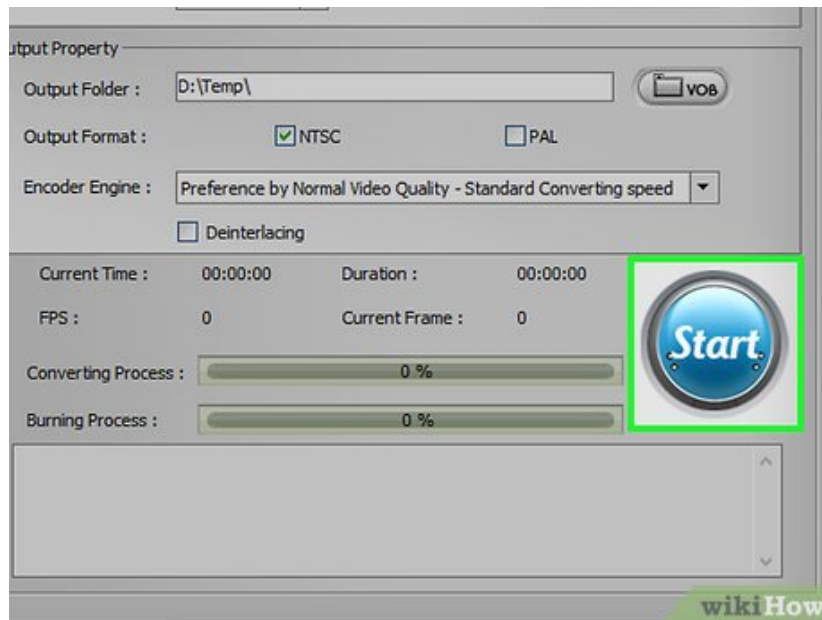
utput Property

Output Folder : D:\Temp\ VOB

Output Format : NTSC PAL

Encoder Engine : Preference by Normal Video Quality - Standard Converting speed

Deinterlacing

Current Time : 00:00:00 Duration : 00:00:00

FPS : 0 Current Frame : 0

Converting Process : 0 %

Burning Process : 0 %

Start

wikiHow